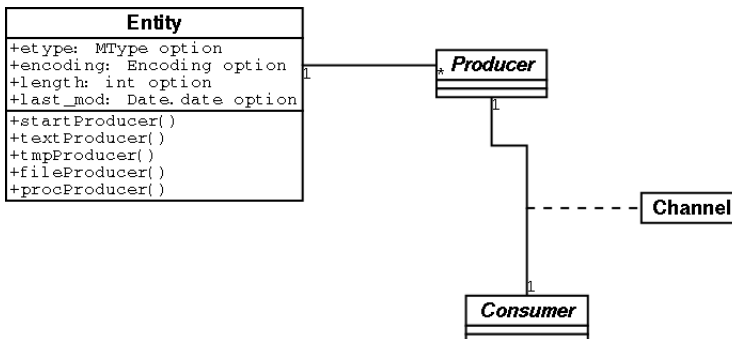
Entity

+etype: MType option
+encoding: Encoding option
+length: int option
+last_mod: Date.date option

+startProducer()
+textProducer()
+tmpProducer()
+fileProducer()
+procProducer()

1

*

Producer

1

Channel

1

Consumer